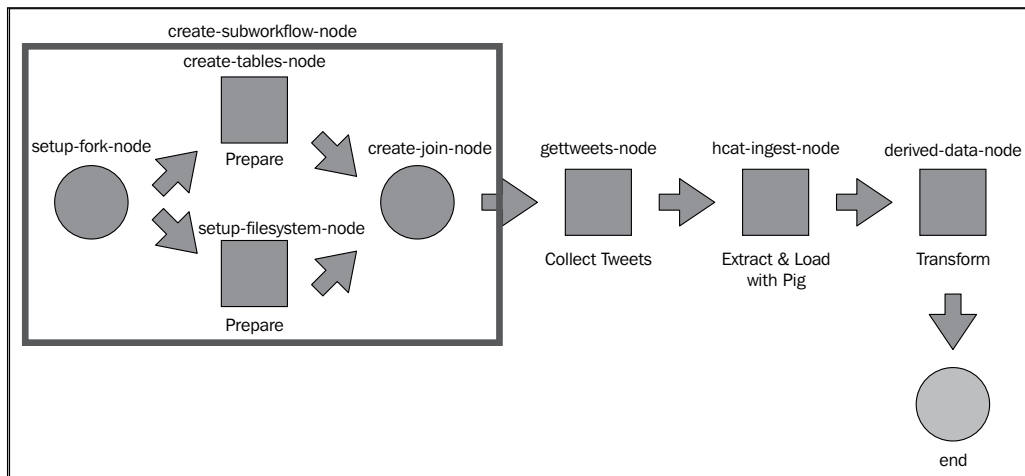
create-subworkflow-node

create-tables-node

setup-fork-node

Prepare

create-join-node

setup-filesystem-node

Prepare

gettweets-node

Collect Tweets

hcat-ingest-node

Extract & Load with Pig

derived-data-node

Transform

end